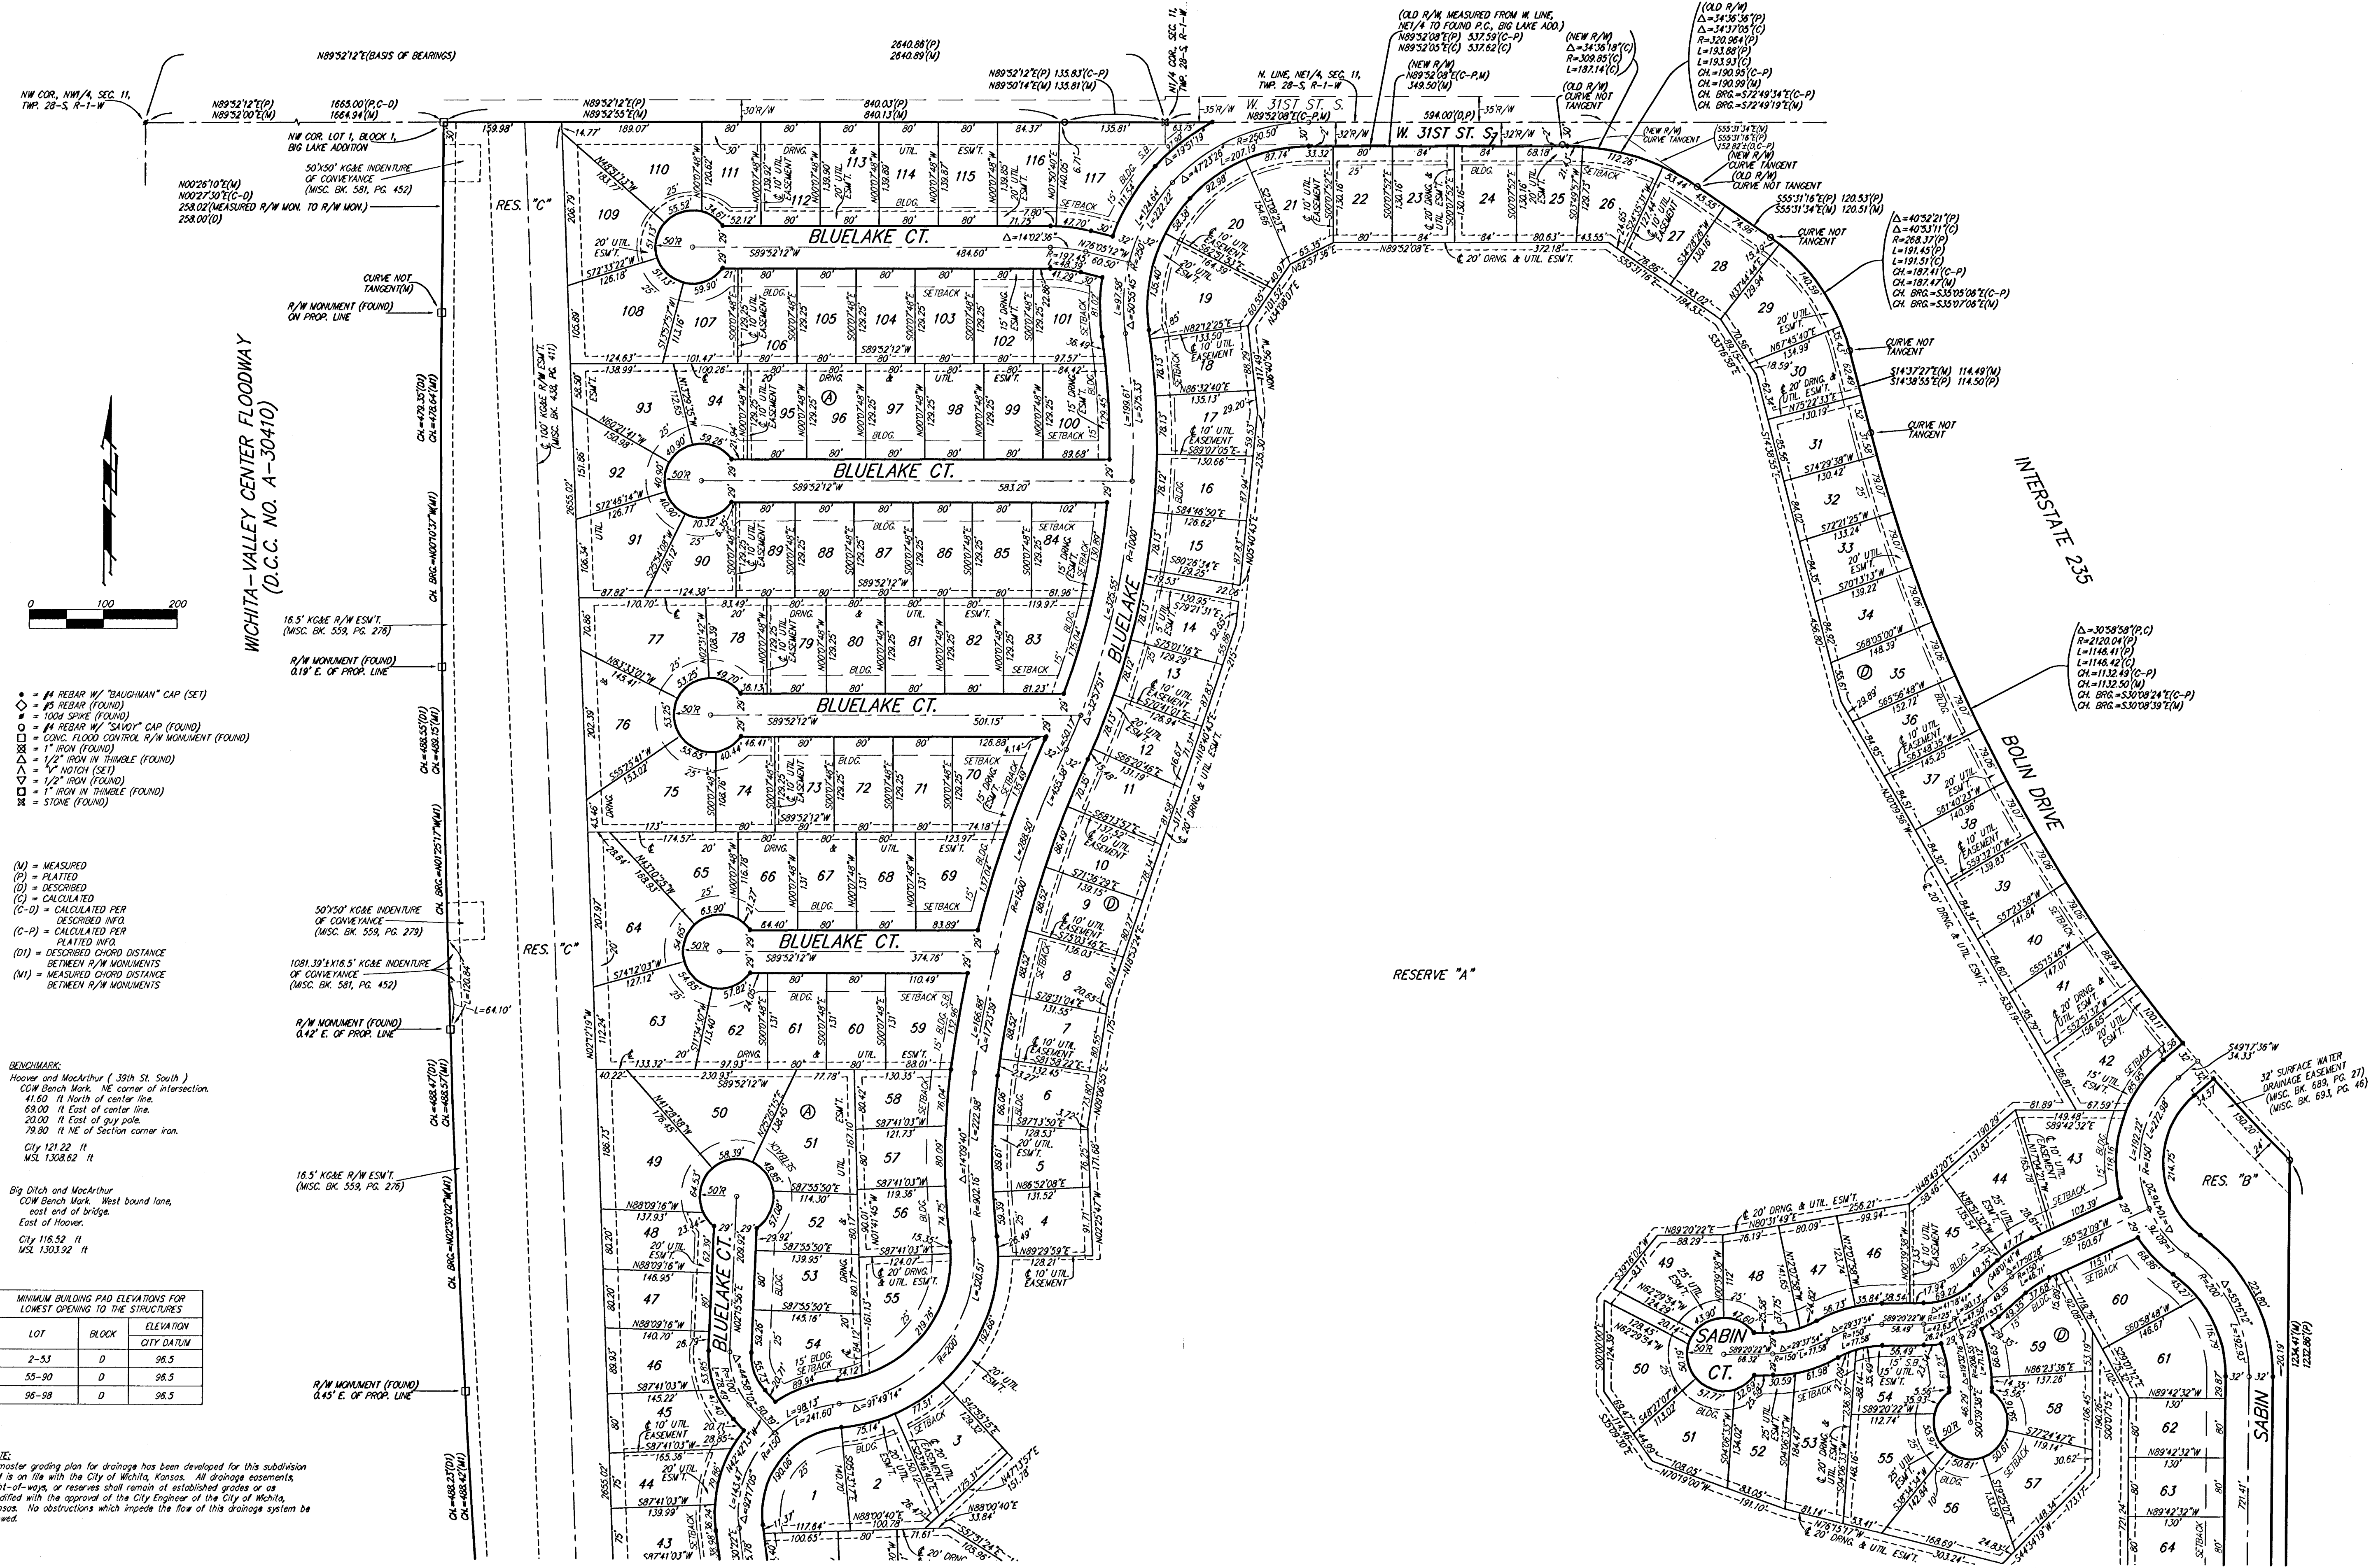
N89°52'12"E(BASIS OF BEARINGS)

2640.86'(P)
2640.89'(M)

NW COR. NW1/4, SEC. 11, TWP. 28-S, R-1-W

N89°52'12"E(P) 1665.00'(P,C-D)
N89°52'00"E(M) 1664.94'(M)

NW COR. LOT 1, BLOCK 1, BIG LAKE ADDITION

50'X50' KG&E INDENTURE OF CONVEYANCE (MISC. BK. 581, PG. 452)

N00°26'10"E(M)
N00°27'30"E(C-D)
258.02'(MEASURED R/W MON. TO R/W MON.)
258.00'(D)

CURVE NOT TANGENT(M)

R/W MONUMENT (FOUND) ON PROP. LINE

WICHITA-VALLEY CENTER FLOODWAY (D.C.C. NO. A-30410)

16.5' KG&E R/W ESM'T. (MISC. BK. 559, PG. 276)

R/W MONUMENT (FOUND) 0.19' E. OF PROP. LINE

● = #4 REBAR W/ "BAUGHMAN" CAP (SET)
◇ = #5 REBAR (FOUND)
■ = 100d SPIKE (FOUND)
○ = #4 REBAR W/ "SAVOY" CAP (FOUND)
□ = CONC. FLOOD CONTROL R/W MONUMENT (FOUND)
⊠ = 1" IRON (FOUND)
△ = 1/2" IRON IN THIMBLE (FOUND)
∧ = "V" NOTCH (SET)
▽ = 1/2" IRON (FOUND)
◘ = 1" IRON IN THIMBLE (FOUND)
⊠ = STONE (FOUND)

(M) = MEASURED
(P) = PLATTED
(D) = DESCRIBED
(C) = CALCULATED
(C-D) = CALCULATED PER DESCRIBED INFO.
(C-P) = CALCULATED PER PLATTED INFO.
(D1) = DESCRIBED CHORD DISTANCE BETWEEN R/W MONUMENTS
(M1) = MEASURED CHORD DISTANCE BETWEEN R/W MONUMENTS

50'X50' KG&E INDENTURE OF CONVEYANCE (MISC. BK. 559, PG. 279)

1081.39'±X18.5' KG&E INDENTURE OF CONVEYANCE (MISC. BK. 581, PG. 452)

R/W MONUMENT (FOUND) 0.42' E. OF PROP. LINE

BENCHMARK:
Hoover and MacArthur ( 39th St. South )
COW Bench Mark. NE corner of intersection.
41.60 ft North of center line.
69.00 ft East of center line.
20.00 ft East of guy pole.
79.80 ft NE of Section corner iron.
City 121.22 ft
MSL 1308.62 ft

Big Ditch and MacArthur
COW Bench Mark. West bound lane, east end of bridge. East of Hoover.
City 116.52 ft
MSL 1303.92 ft

16.5' KG&E R/W ESM'T. (MISC. BK. 559, PG. 276)

| LOT | BLOCK | ELEVATION CITY DATUM |
|---|---|---|
| 2–53 | D | 96.5 |
| 55–90 | D | 96.5 |
| 96–98 | D | 96.5 |

MINIMUM BUILDING PAD ELEVATIONS FOR LOWEST OPENING TO THE STRUCTURES

R/W MONUMENT (FOUND) 0.45' E. OF PROP. LINE

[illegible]TE:
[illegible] master grading plan for drainage has been developed for this subdivision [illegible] is on file with the City of Wichita, Kansas. All drainage easements, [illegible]nt-of-ways, or reserves shall remain at established grades or as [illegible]dified with the approval of the City Engineer of the City of Wichita, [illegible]nsas. No obstructions which impede the flow of this drainage system be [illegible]wed.

RES. "C"
RES. "C"
10' KG&E R/W ESM'T. (MISC. BK. 438, PG. 411)

BLUELAKE CT.
BLUELAKE CT.
BLUELAKE CT.
BLUELAKE CT.
BLUELAKE CT.
BLUELAKE

N89°52'12"E(P) 135.83'(C-P)
N89°50'14"E(M) 135.81'(M)

N1/4 COR. SEC. 11, TWP. 28-S, R-1-W

N. LINE, NE1/4, SEC. 11, TWP. 28-S, R-1-W

W. 31ST ST. S.

(OLD R/W, MEASURED FROM W. LINE, NE1/4 TO FOUND P.C., BIG LAKE ADD.)
N89°52'08"E(P) 537.59'(C-P)
N89°52'05"E(C) 537.62'(C)

(NEW R/W)
N89°52'08"E(C-P,M)
349.50'(M)

594.00'(D,P)

(NEW R/W)
Δ=34°36'18"(C)
R=309.85'(C)
L=187.14'(C)

(OLD R/W) CURVE NOT TANGENT

(OLD R/W)
Δ=34°36'36"(P)
Δ=34°37'05"(C)
R=320.964'(P)
L=193.88'(P)
L=193.93'(C)
CH.=190.95'(C-P)
CH.=190.99'(M)
CH. BRG.=S72°49'34"E(C-P)
CH. BRG.=S72°49'19"E(M)

(NEW R/W) CURVE TANGENT
(NEW R/W) CURVE TANGENT
(OLD R/W) CURVE NOT TANGENT

S55°31'16"E(P) 120.53'(P)
S55°31'34"E(M) 120.51'(M)

CURVE NOT TANGENT

Δ=40°52'21"(P)
Δ=40°53'11"(C)
R=268.37'(P)
L=191.45'(P)
L=191.51'(C)
CH.=187.41'(C-P)
CH.=187.47'(M)
CH. BRG.=S35°05'08"E(C-P)
CH. BRG.=S35°07'06"E(M)

CURVE NOT TANGENT
S14°37'27"E(M) 114.49'(M)
S14°38'55"E(P) 114.50'(P)

CURVE NOT TANGENT

INTERSTATE 235

Δ=30°58'58"(P,C)
R=2120.04'(P)
L=1146.41'(P)
L=1146.42'(C)
CH.=1132.49'(C-P)
CH.=1132.50'(M)
CH. BRG.=S30°08'24"E(C-P)
CH. BRG.=S30°08'39"E(M)

BOLIN DRIVE

RESERVE "A"

S49°17'36"W 34.33'

32' SURFACE WATER DRAINAGE EASEMENT (MISC. BK. 689, PG. 27) (MISC. BK. 693, PG. 46)

RES. "B"

SABIN CT.
SABIN

BLUELAKE CT.